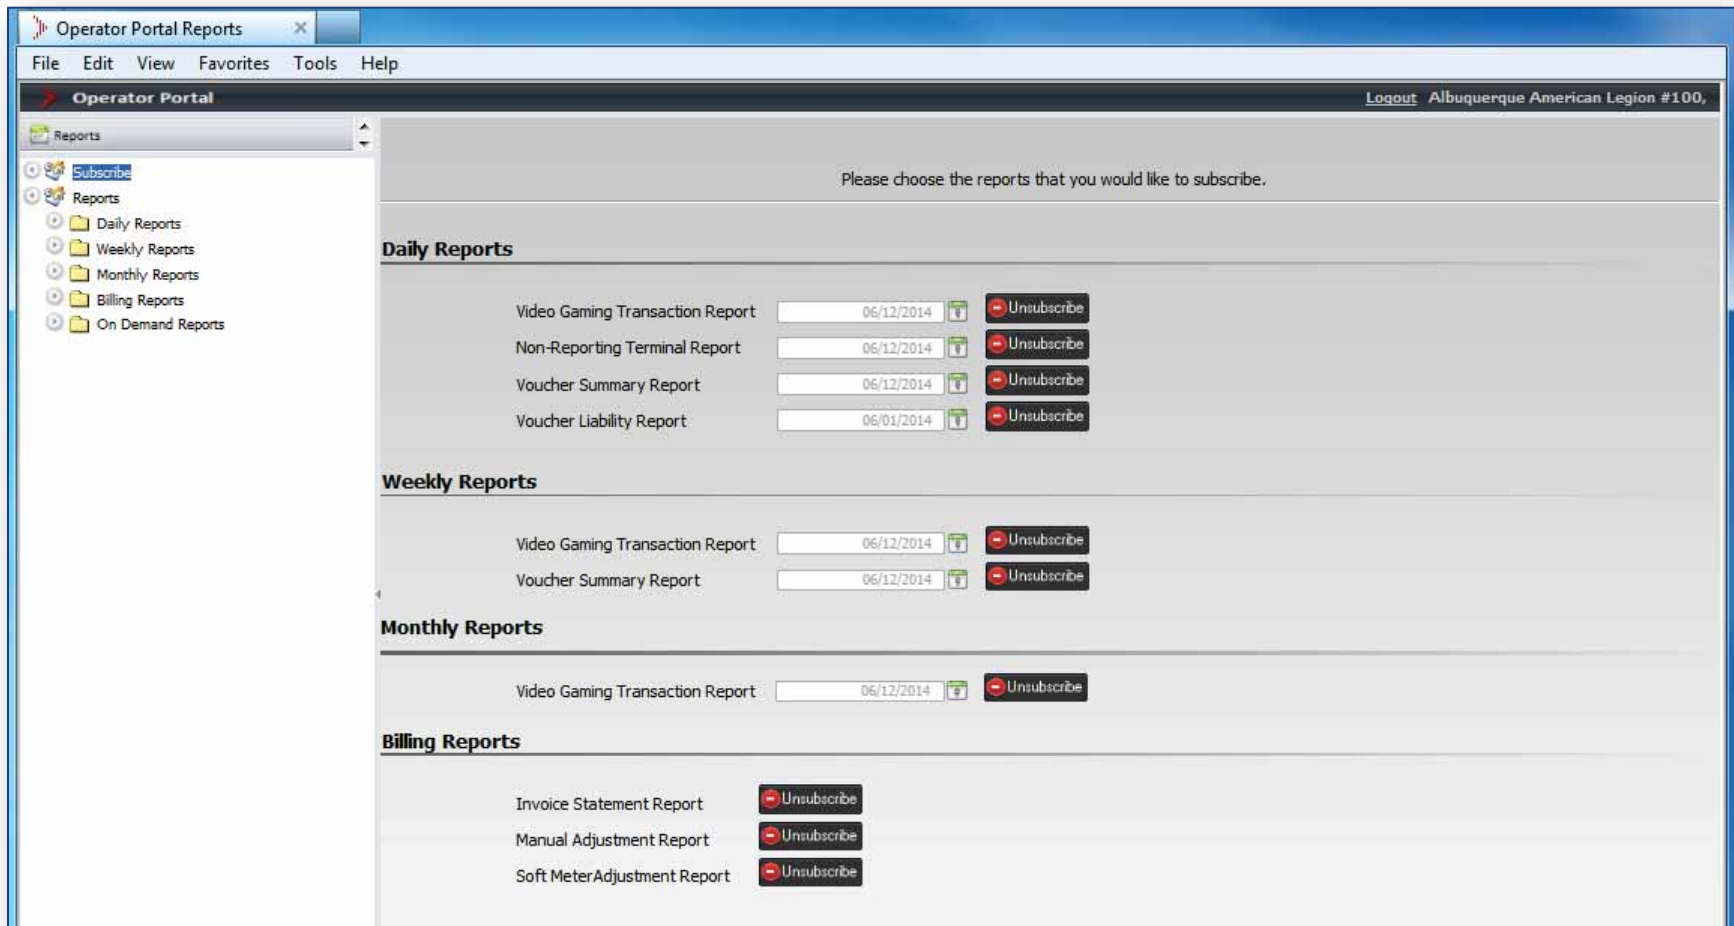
Operator Portal Reports

File Edit View Favorites Tools Help

Operator Portal

Logout Albuquerque American Legion #100,

Reports

Subscribe
Reports
Daily Reports
Weekly Reports
Monthly Reports
Billing Reports
On Demand Reports

Please choose the reports that you would like to subscribe.

Daily Reports

Video Gaming Transaction Report 06/12/2014 Unsubscribe
Non-Reporting Terminal Report 06/12/2014 Unsubscribe
Voucher Summary Report 06/12/2014 Unsubscribe
Voucher Liability Report 06/01/2014 Unsubscribe

Weekly Reports

Video Gaming Transaction Report 06/12/2014 Unsubscribe
Voucher Summary Report 06/12/2014 Unsubscribe

Monthly Reports

Video Gaming Transaction Report 06/12/2014 Unsubscribe

Billing Reports

Invoice Statement Report Unsubscribe
Manual Adjustment Report Unsubscribe
Soft MeterAdjustment Report Unsubscribe